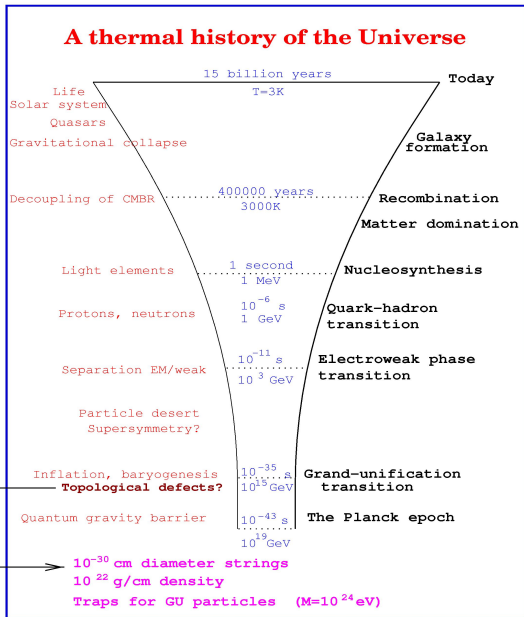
A thermal history of the Universe

15 billion years
T=3K

Today

Life
Solar system
Quasars
Gravitational collapse

Galaxy formation

Decoupling of CMBR

400000 years
3000K

Recombination
Matter domination

Light elements

1 second
1 MeV

Nucleosynthesis

Protons, neutrons

$10^{-6}$ s
1 GeV

Quark-hadron transition

Separation EM/weak

$10^{-11}$ s
$10^{3}$ GeV

Electroweak phase transition

Particle desert
Supersymmetry?

Inflation, baryogenesis
Topological defects?

$10^{-35}$ s
$10^{15}$ GeV

Grand-unification transition

Quantum gravity barrier

$10^{-43}$ s
$10^{19}$ GeV

The Planck epoch

$10^{-30}$ cm diameter strings
$10^{22}$ g/cm density
Traps for GU particles (M=$10^{24}$eV)